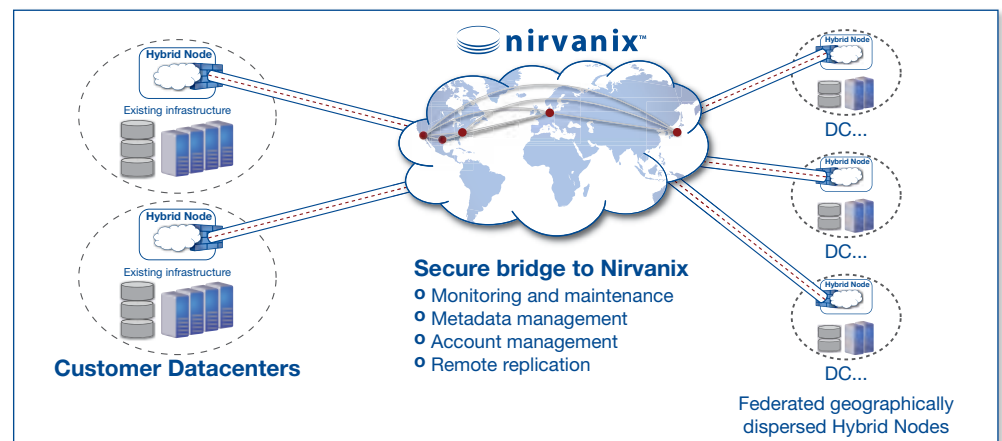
nirvanix™

Hybrid Node

Existing infrastructure

Hybrid Node

Existing infrastructure

Customer Datacenters

Secure bridge to Nirvanix
o Monitoring and maintenance
o Metadata management
o Account management
o Remote replication

Hybrid Node

DC...

Hybrid Node

DC...

Hybrid Node

DC...

Federated geographically dispersed Hybrid Nodes